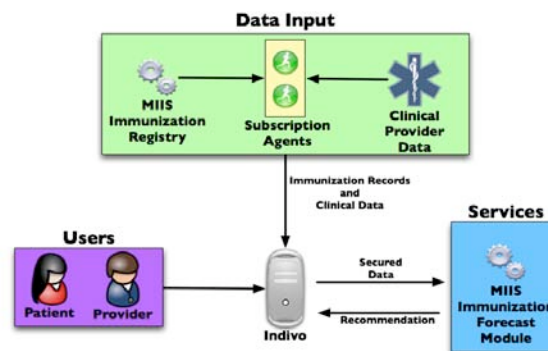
Data Input

MIIS Immunization Registry

Subscription Agents

Clinical Provider Data

Immunization Records and Clinical Data

Services

Users

Patient

Provider

Indivo

Secured Data

Recommendation

MIIS Immunization Forecast Module